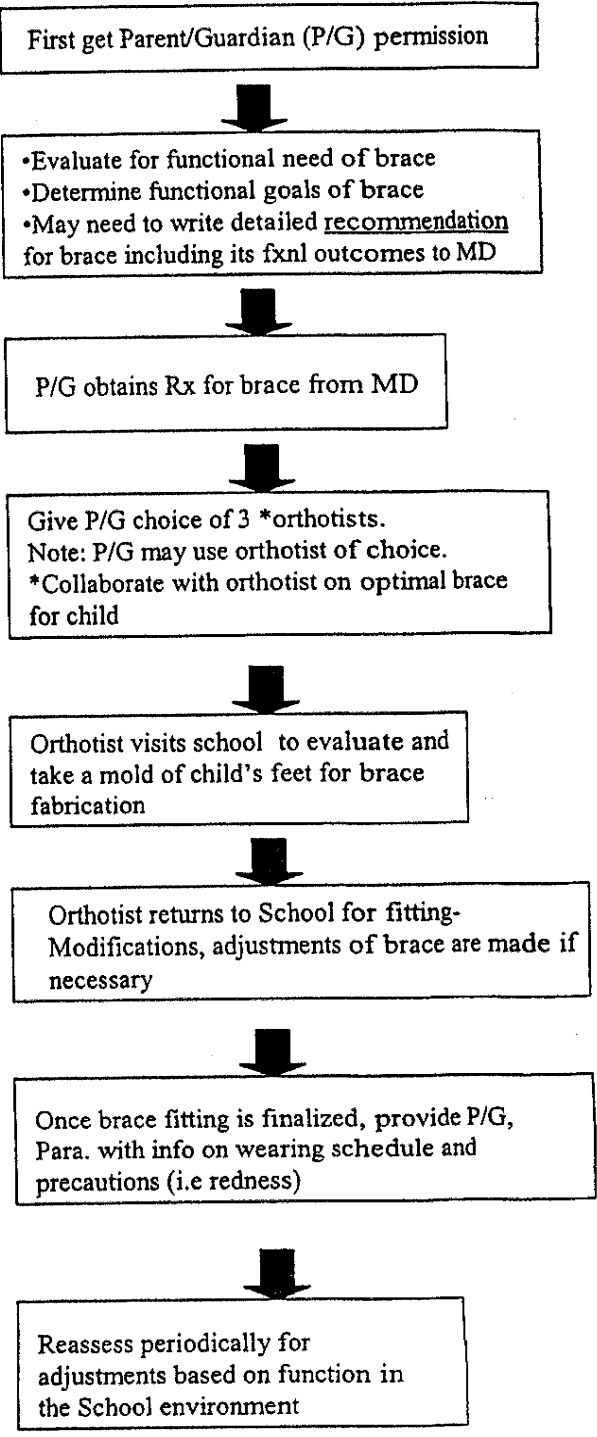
First get Parent/Guardian (P/G) permission

•Evaluate for functional need of brace
•Determine functional goals of brace
•May need to write detailed recommendation for brace including its fxnl outcomes to MD

P/G obtains Rx for brace from MD

Give P/G choice of 3 *orthotists.
Note: P/G may use orthotist of choice.
*Collaborate with orthotist on optimal brace for child

Orthotist visits school to evaluate and take a mold of child's feet for brace fabrication

Orthotist returns to School for fitting- Modifications, adjustments of brace are made if necessary

Once brace fitting is finalized, provide P/G, Para. with info on wearing schedule and precautions (i.e redness)

Reassess periodically for adjustments based on function in the School environment